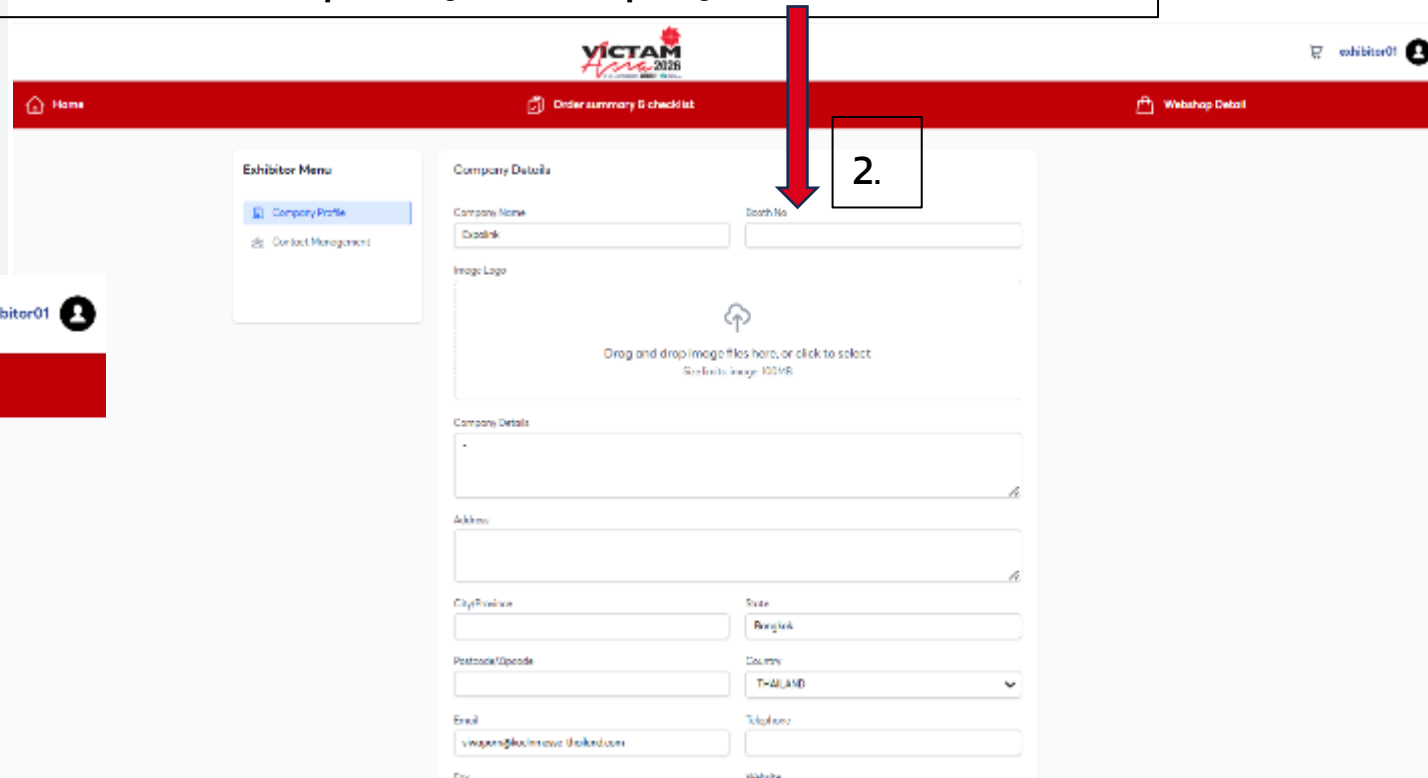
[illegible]

VICTAM Asia 2026

exhibitor01

Home

Order summary & checklist

Webshop Detail

2.

Exhibitor Menu

Company Profile

Contact Management

bitor01

Company Details

Company Name

Exolink

Booth No

Image Logo

Drag and drop image files here, or click to select

Size limit to image 100 KB

Company Details

-

Address

City/Province

State

Bangkok

Postcode/Zipcode

Country

THAILAND

Email

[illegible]@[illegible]thailand.com

Telephone

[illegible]

Website